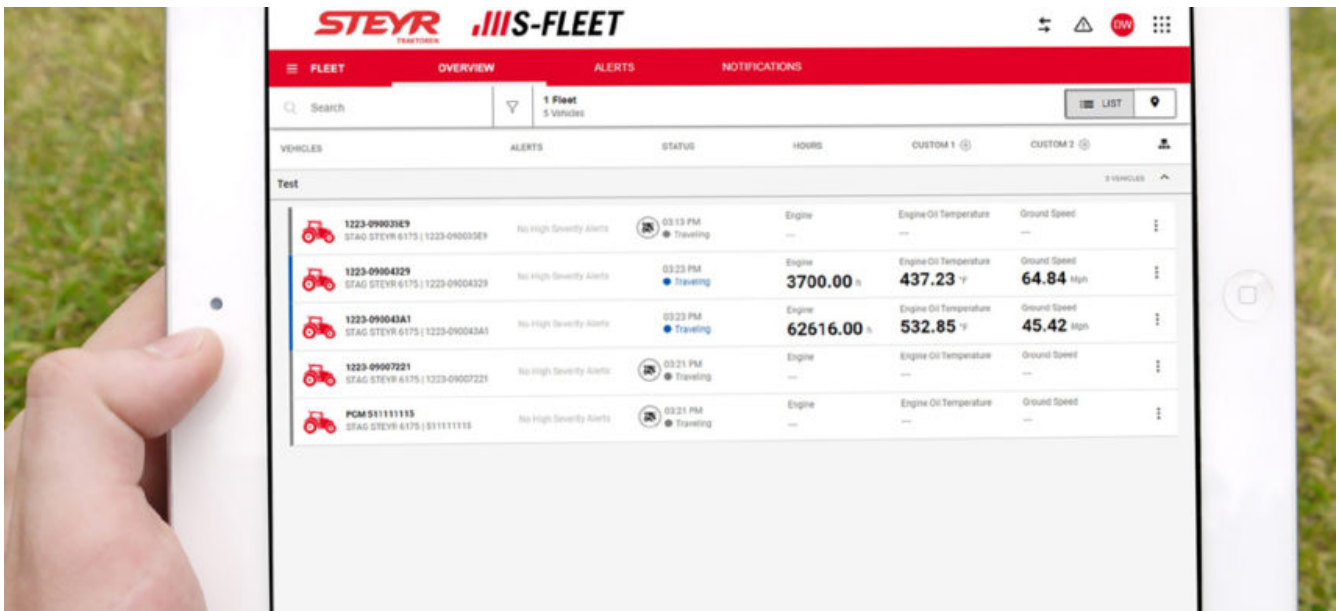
STEYR TRAKTOREN S-FLEET

DW

FLEET OVERVIEW ALERTS NOTIFICATIONS

Search

1 Fleet
5 Vehicles

LIST

| VEHICLES | ALERTS | STATUS | HOURS | CUSTOM 1 | CUSTOM 2 |
|---|---|---|---|---|---|

Test 5 VEHICLES

| | | | | | |
|---|---|---|---|---|---|
| 1223-090035E9 STAG STEYR 6175 \| 1223-090035E9 | No High Severity Alerts | 03:13 PM Traveling | Engine — | Engine Oil Temperature — | Ground Speed — |
| 1223-09004329 STAG STEYR 6175 \| 1223-09004329 | No High Severity Alerts | 03:23 PM Traveling | Engine 3700.00 h | Engine Oil Temperature 437.23 °F | Ground Speed 64.84 Mph |
| 1223-090043A1 STAG STEYR 6175 \| 1223-090043A1 | No High Severity Alerts | 03:23 PM Traveling | Engine 62616.00 h | Engine Oil Temperature 532.85 °F | Ground Speed 45.42 Mph |
| 1223-09007221 STAG STEYR 6175 \| 1223-09007221 | No High Severity Alerts | 03:21 PM Traveling | Engine — | Engine Oil Temperature — | Ground Speed — |
| PCM 511111115 STAG STEYR 6175 \| 511111115 | No High Severity Alerts | 03:21 PM Traveling | Engine — | Engine Oil Temperature — | Ground Speed — |